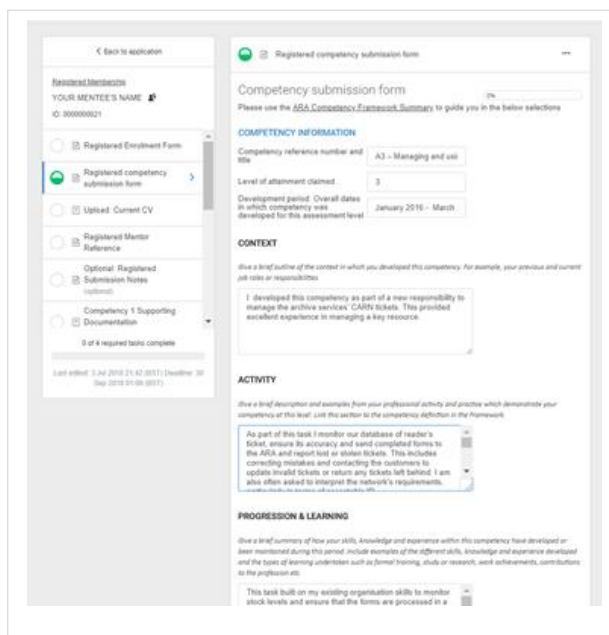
< Back to application

Registered Membership

YOUR MENTEE'S NAME

ID: 0000000021

Registered Enrolment Form

Registered competency submission form

Upload: Current CV

Registered Mentor Reference

Optional: Registered Submission Notes (optional)

Competency 1 Supporting Documentation

0 of 4 required tasks complete

Last edited: 3 Jul 2018 21:42 (BST) Deadline: 30 Sep 2018 01:00 (BST)

Registered competency submission form

...

Competency submission form

0%

Please use the ARA Competency Framework Summary to guide you in the below selections

COMPETENCY INFORMATION

Competency reference number and title

A3 - Managing and usi

Level of attainment claimed

3

Development period: Overall dates in which competency was developed for this assessment level

January 2016 - March

CONTEXT

Give a brief outline of the context in which you developed this competency. For example, your previous and current job roles or responsibilities

I developed this competency as part of a new responsibility to manage the archive services' CARN tickets. This provided excellent experience in managing a key resource.

ACTIVITY

Give a brief description and examples from your professional activity and practice which demonstrate your competency at this level. Link this section to the competency definition in the Framework.

As part of this task I monitor our database of reader's ticket, ensure its accuracy and send completed forms to the ARA and report lost or stolen tickets. This includes correcting mistakes and contacting the customers to update invalid tickets or return any tickets left behind. I am also often asked to interpret the network's requirements, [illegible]

PROGRESSION & LEARNING

Give a brief summary of how your skills, knowledge and experience within this competency have developed or been maintained during this period. Include examples of the different skills, knowledge and experience developed and the types of learning undertaken such as formal training, study or research, work achievements, contributions to the profession etc.

This task built on my existing organisation skills to monitor stock levels and ensure that the forms are processed in a